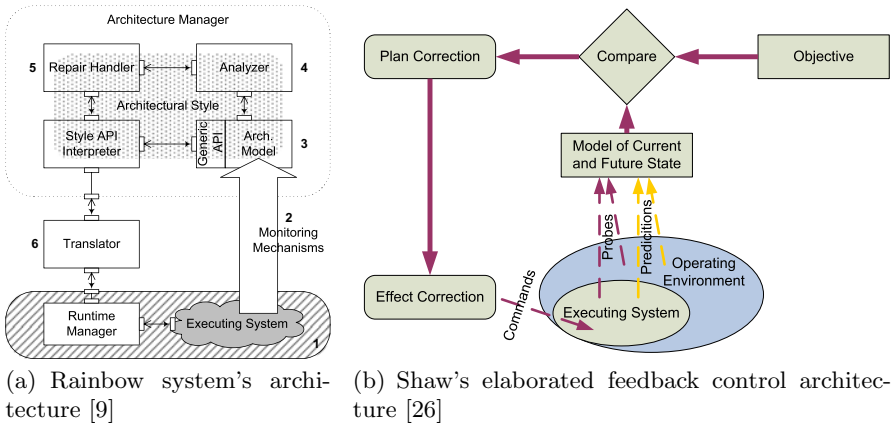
Architecture Manager

5 Repair Handler

Analyzer 4

Architectural Style

Style API Interpreter

Generic API

Arch. Model

3

2 Monitoring Mechanisms

6 Translator

Runtime Manager

Executing System

1

(a) Rainbow system's architecture [9]

Plan Correction

Compare

Objective

Model of Current and Future State

Probes

Predictions

Operating Environment

Effect Correction

Commands

Executing System

(b) Shaw's elaborated feedback control architecture [26]